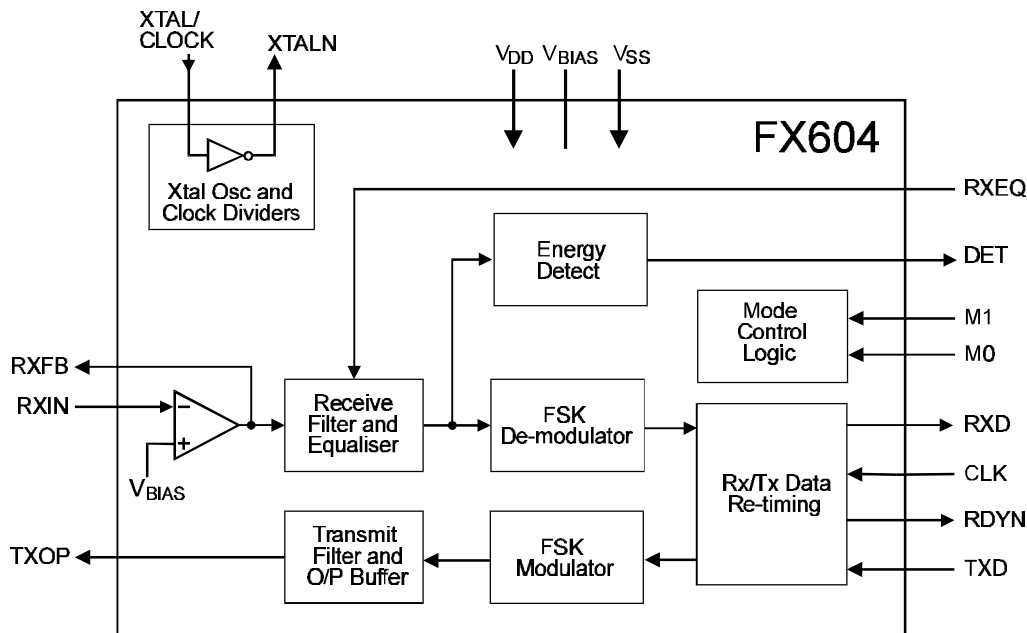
XTAL/ CLOCK
XTALN
$V_{DD}$ $V_{BIAS}$ $V_{SS}$
FX604
Xtal Osc and Clock Dividers
RXEQ
Energy Detect
DET
Mode Control Logic
M1
M0
RXFB
RXIN
$V_{BIAS}$
Receive Filter and Equaliser
FSK De-modulator
Rx/Tx Data Re-timing
RXD
CLK
RDYN
TXD
TXOP
Transmit Filter and O/P Buffer
FSK Modulator